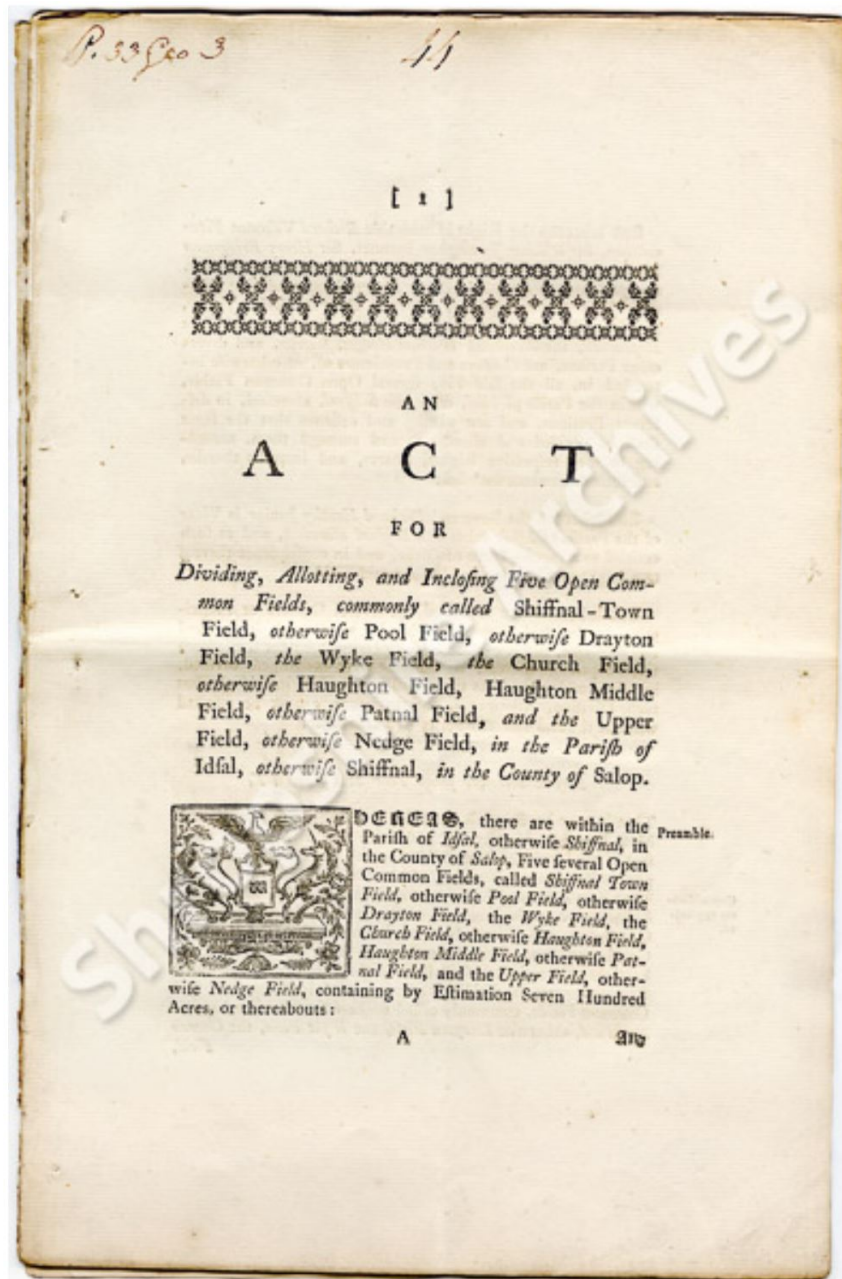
P. 33 Geo 3 41

[ 1 ]

AN

A C T

FOR

Dividing, Allotting, and Inclosing Five Open Common Fields, commonly called Shiffnal-Town Field, otherwise Pool Field, otherwise Drayton Field, the Wyke Field, the Church Field, otherwise Haughton Field, Haughton Middle Field, otherwise Patnal Field, and the Upper Field, otherwise Nedge Field, in the Parish of Idsal, otherwise Shiffnal, in the County of Salop.

Preamble.

Whereas, there are within the Parish of Idsal, otherwise Shiffnal, in the County of Salop, Five several Open Common Fields, called Shiffnal Town Field, otherwise Pool Field, otherwise Drayton Field, the Wyke Field, the Church Field, otherwise Haughton Field, Haughton Middle Field, otherwise Patnal Field, and the Upper Field, otherwise Nedge Field, containing by Estimation Seven Hundred Acres, or thereabouts:

A And

Shropshire Archives